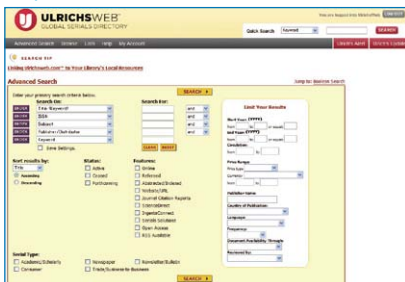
ULRICHSWEB
GLOBAL SERIALS DIRECTORY

Quick Search Keyword SEARCH

Advanced Search Browse Lists Help My Account

Ulrich's Alert

SEARCH TIP
Linking Ulrichsweb.com™ to Your Library's Local Resources

Advanced Search

Jump to: Quick Search

Enter your primary search criteria below.

SEARCH

Search On: Search For:

Title (Keyword) and
ISSN and
Subject and
Publisher/Distributor and
Keyword

Save Settings

CLEAR RESET

Sort results by:
Title
Ascending
Descending

Status:
Active
Ceased
Forthcoming

Features:
Online
Refereed
Abstracted/Indexed
Website/URL
Journal Citation Reports
Controlled
Ingenta Connect
Serials Solutions
Open Access
RSS Available

Limit Your Results

Start Year: (YYYY)
End Year: (YYYY)
Circulation:
Price Range:
Price type
Currency
Publisher Name
Country of Publication
Language
Frequency
Document Availability Through
Reviewed By

Serial Type:
Academic/Scholarly
Consumer
Newspaper
Trade/Business-to-Business
Newsletter/Bulletin

SEARCH